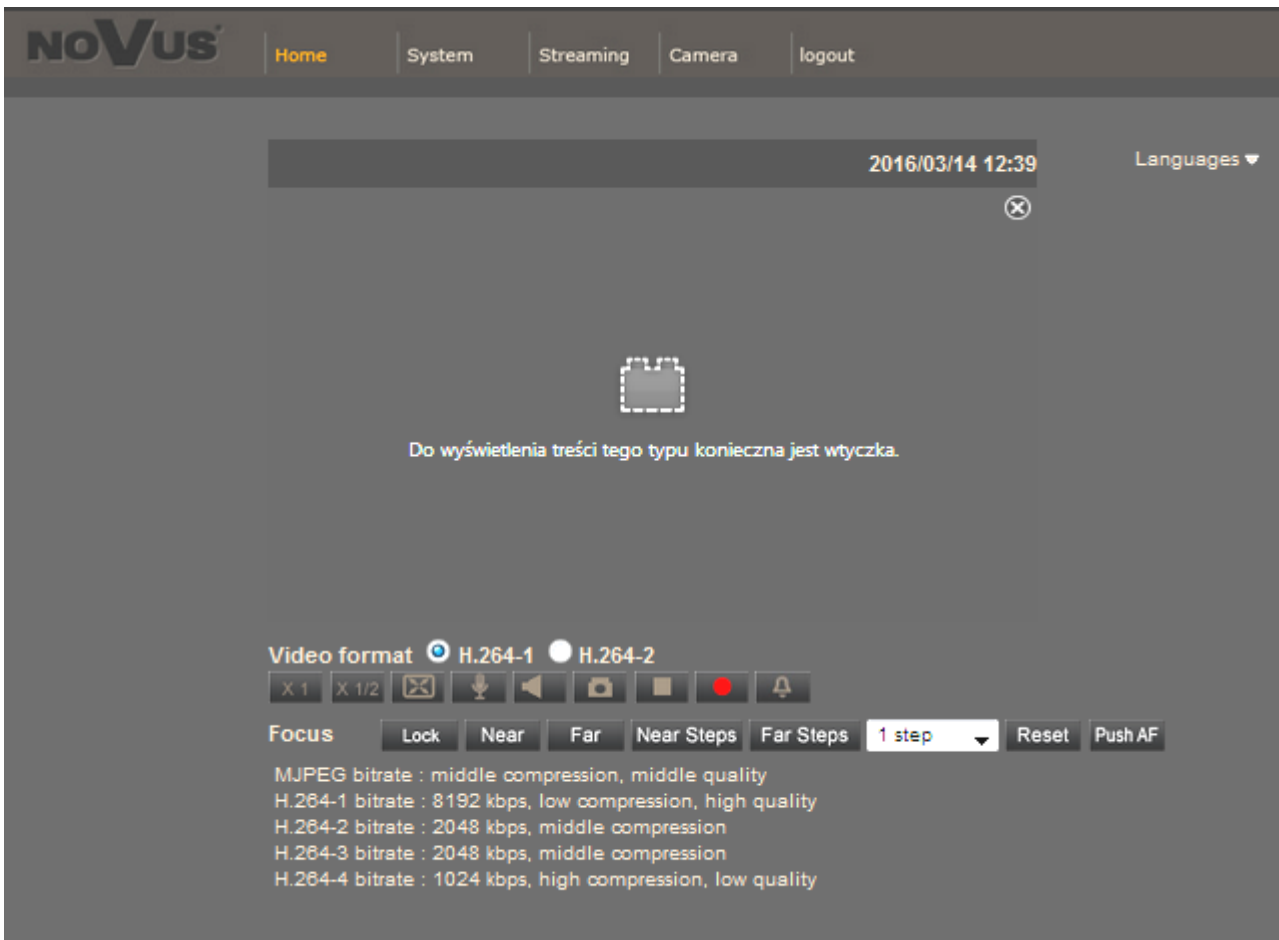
NOVUS

Home | System | Streaming | Camera | logout

2016/03/14 12:39

Languages

Do wyświetlenia treści tego typu konieczna jest wtyczka.

Video format H.264-1 H.264-2

X 1 X 1/2

Focus Lock Near Far Near Steps Far Steps 1 step Reset Push AF

MJPEG bitrate : middle compression, middle quality
H.264-1 bitrate : 8192 kbps, low compression, high quality
H.264-2 bitrate : 2048 kbps, middle compression
H.264-3 bitrate : 2048 kbps, middle compression
H.264-4 bitrate : 1024 kbps, high compression, low quality